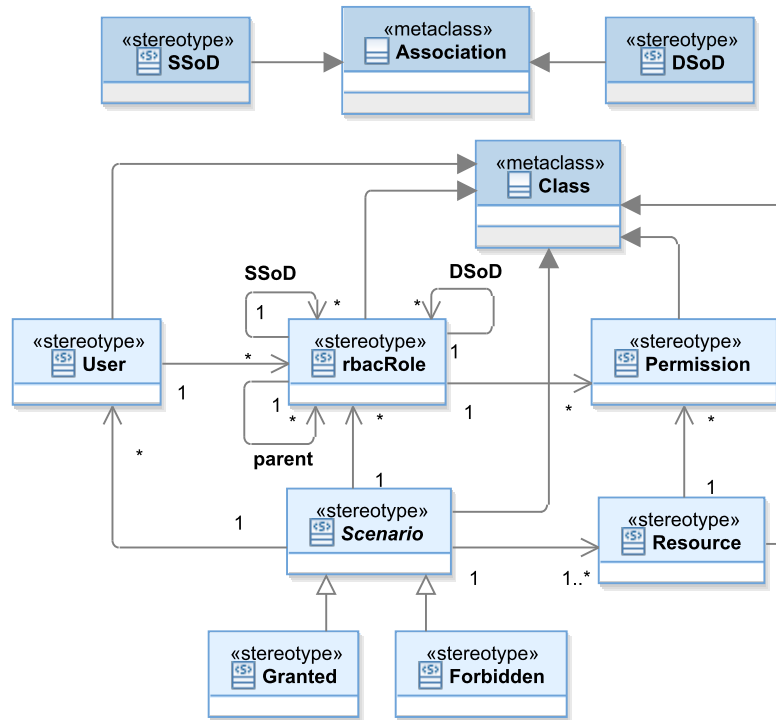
«stereotype»
SSoD

«metaclass»
Association

«stereotype»
DSoD

«metaclass»
Class

SSoD

DSoD

1

*

*

1

«stereotype»
User

«stereotype»
rbacRole

«stereotype»
Permission

*

1

1

*

*

1

*

*

parent

*

1

1

«stereotype»
Scenario

«stereotype»
Resource

1

1..*

«stereotype»
Granted

«stereotype»
Forbidden